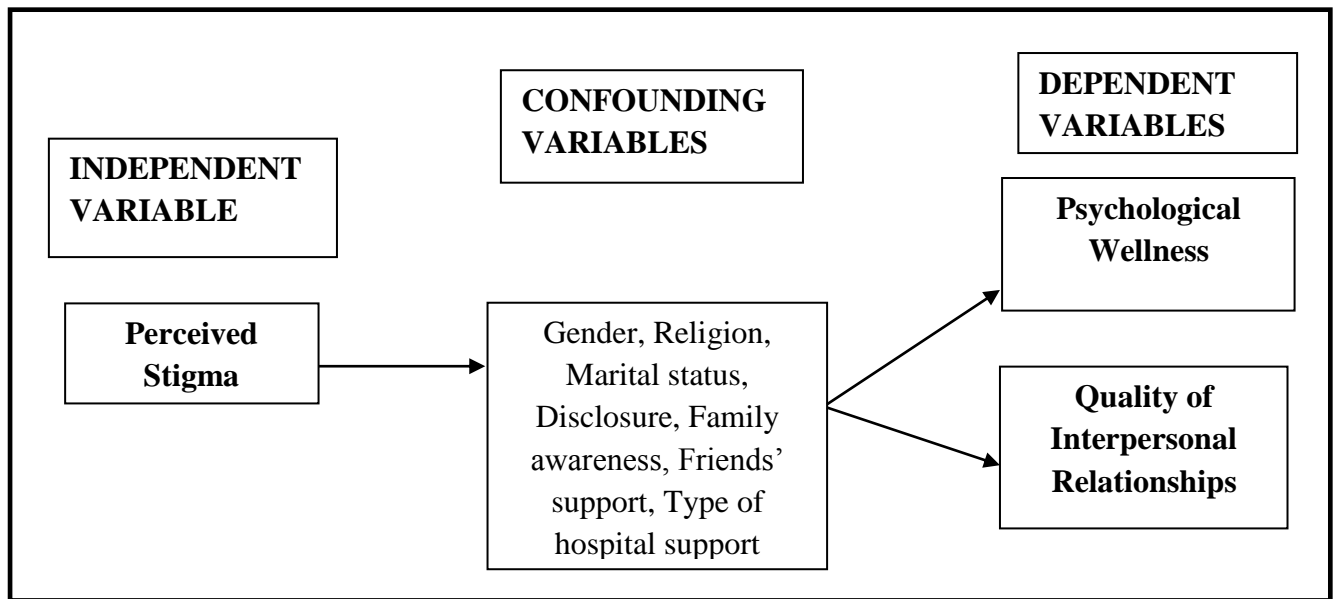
CONFOUNDING VARIABLES

DEPENDENT VARIABLES

INDEPENDENT VARIABLE

Psychological Wellness

Perceived Stigma

Gender, Religion, Marital status, Disclosure, Family awareness, Friends' support, Type of hospital support

Quality of Interpersonal Relationships